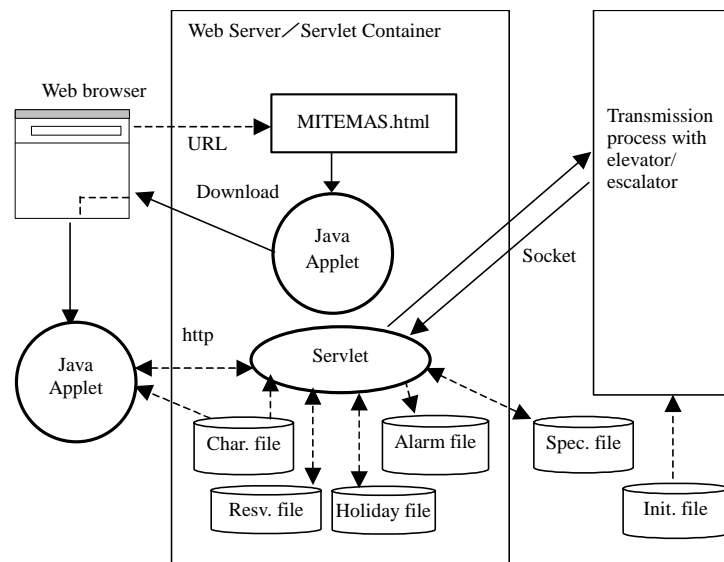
Web Server／Servlet Container

Web browser

MITEMAS.html

URL

Download

Java Applet

Transmission process with elevator/ escalator

Socket

http

Servlet

Java Applet

Char. file

Alarm file

Spec. file

Resv. file

Holiday file

Init. file